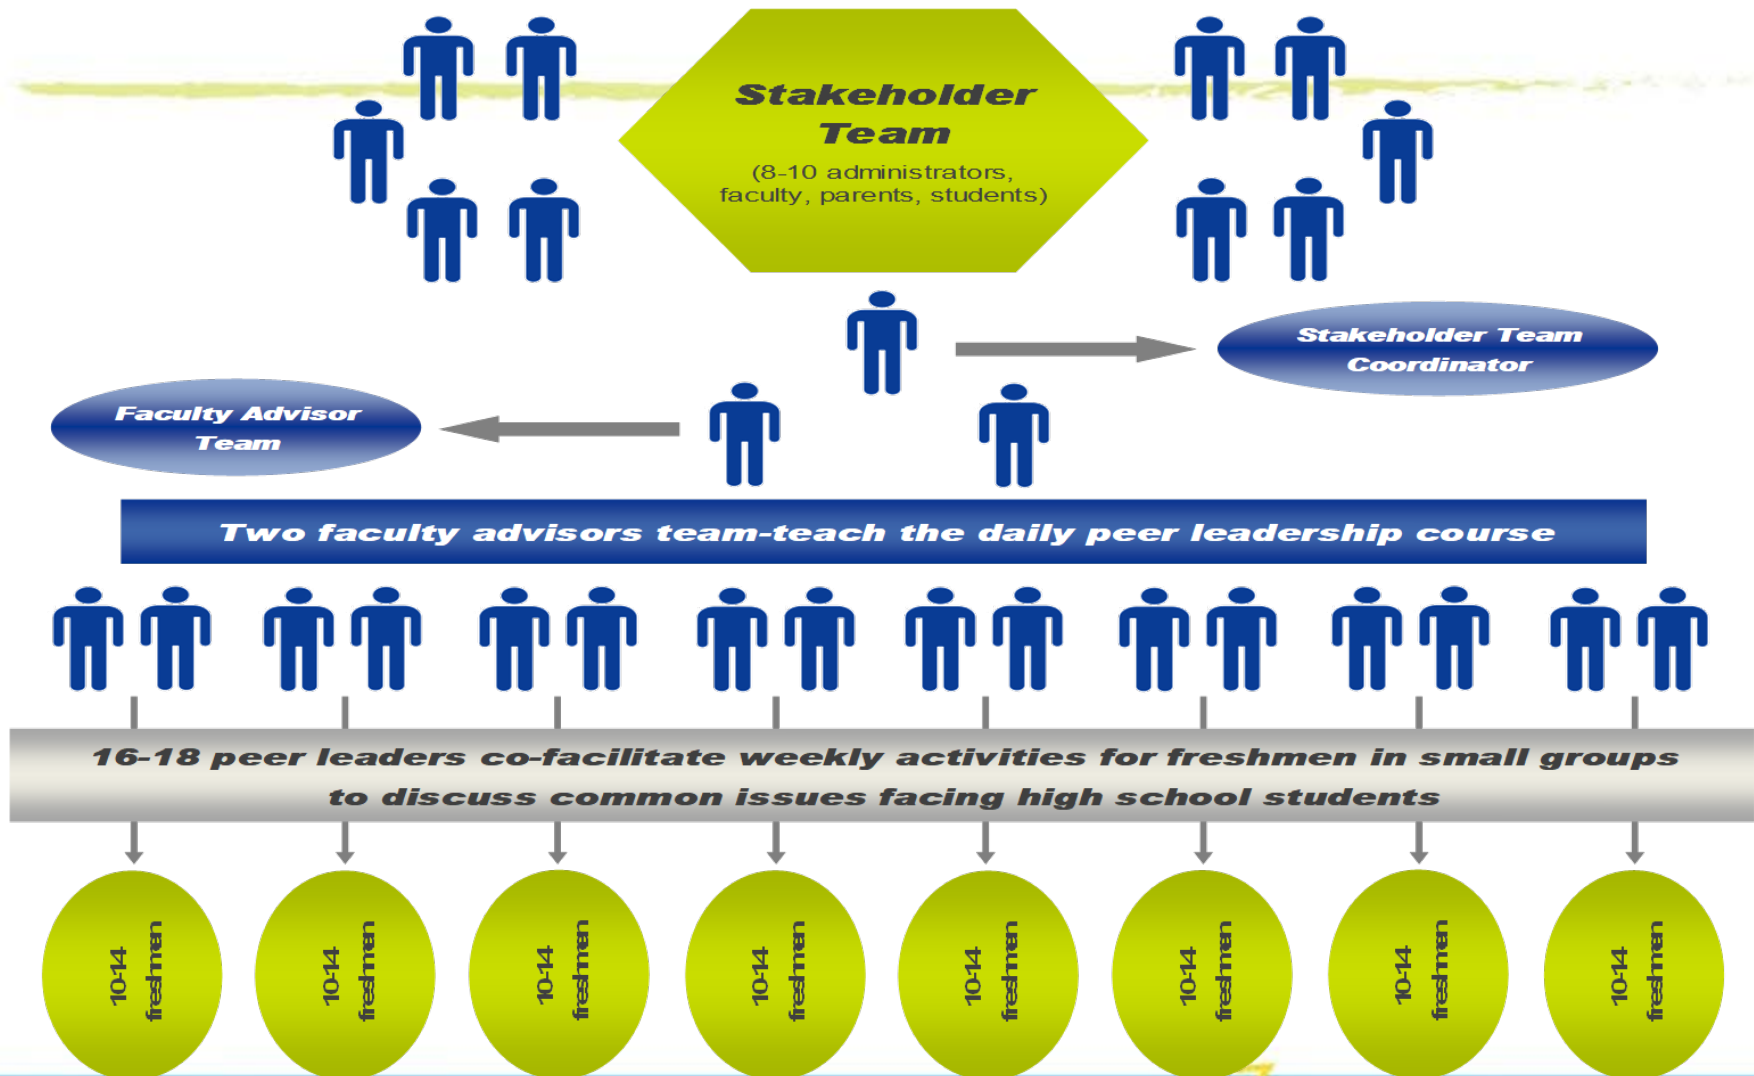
Stakeholder Team
(8-10 administrators, faculty, parents, students)

Stakeholder Team Coordinator

Faculty Advisor Team

Two faculty advisors team-teach the daily peer leadership course

16-18 peer leaders co-facilitate weekly activities for freshmen in small groups to discuss common issues facing high school students

10-14 freshmen

10-14 freshmen

10-14 freshmen

10-14 freshmen

10-14 freshmen

10-14 freshmen

10-14 freshmen

10-14 freshmen